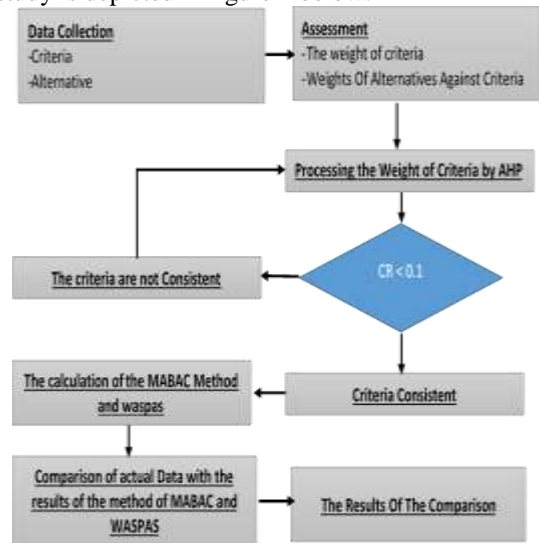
Data Collection
-Criteria
-Alternative

Assessment
-The weight of criteria
-Weights Of Alternatives Against Criteria

Processing the Weight of Criteria by AHP

The criteria are not Consistent

CR < 0.1

The calculation of the MABAC Method and waspas

Criteria Consistent

Comparison of actual Data with the results of the method of MABAC and WASPAS

The Results Of The Comparison